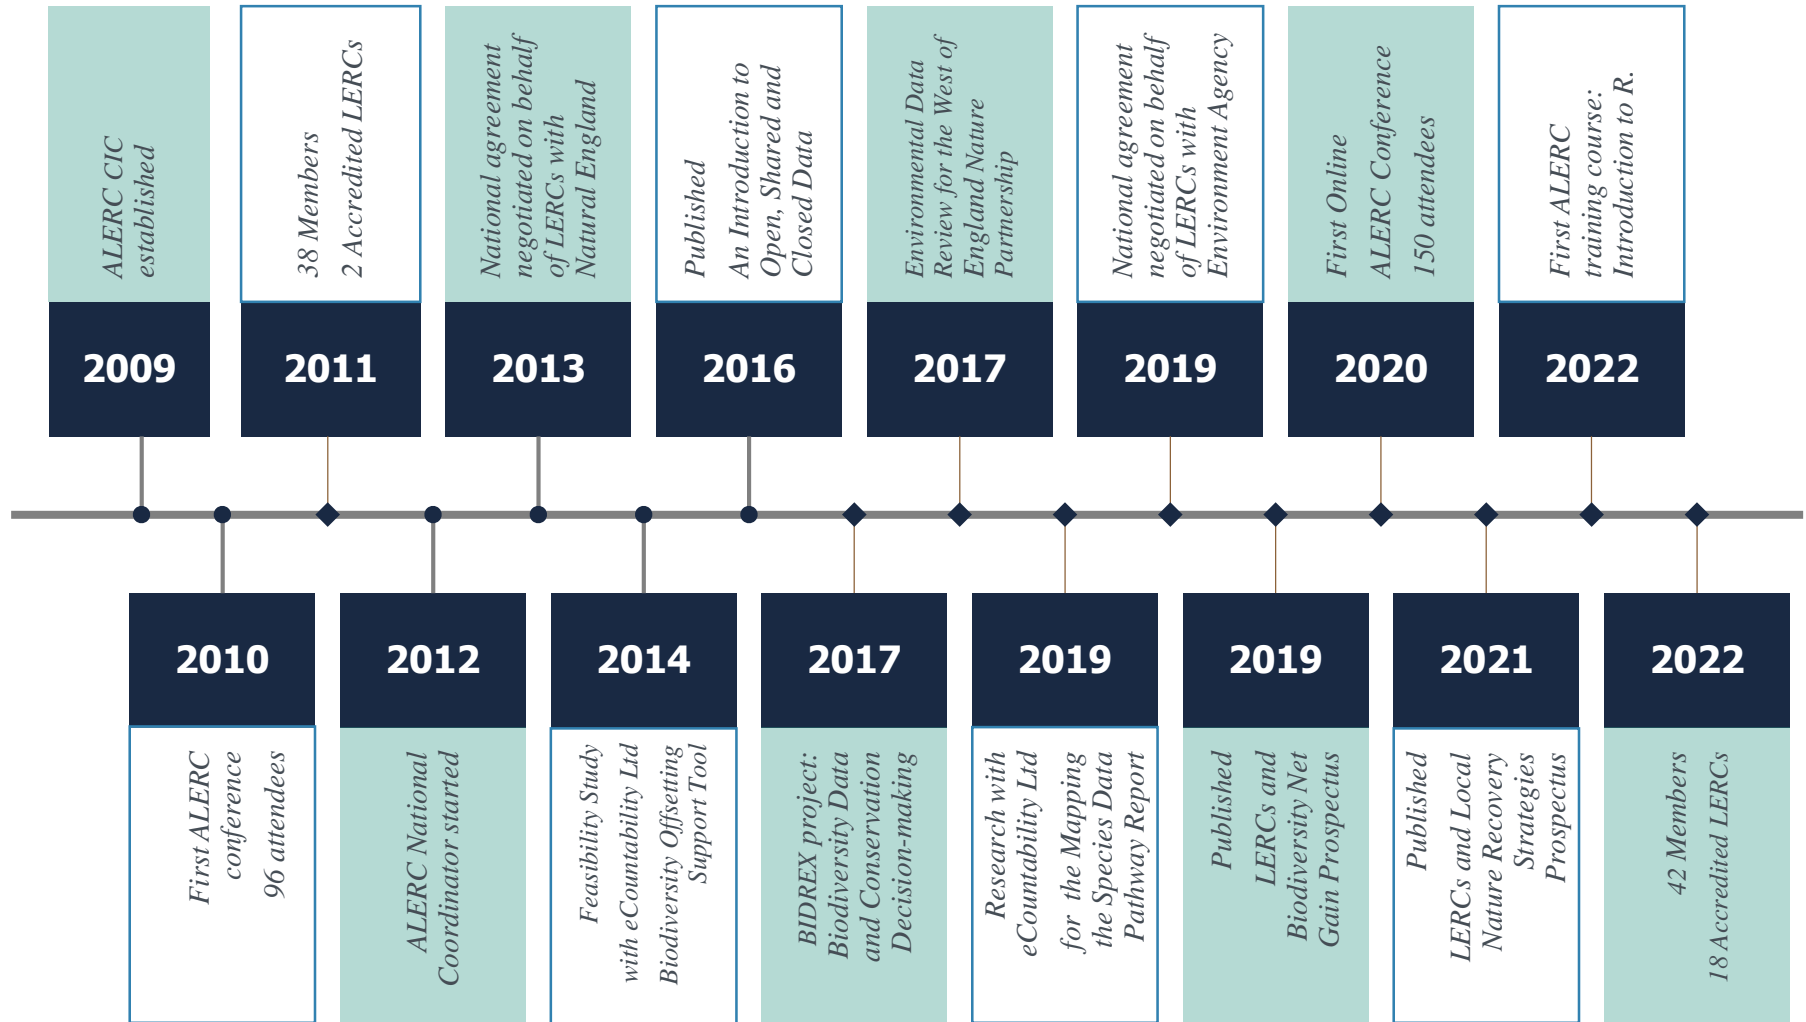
ALERC CIC established

2009

38 Members
2 Accredited LERCs

2011

National agreement negotiated on behalf of LERCs with Natural England

2013

Published
An Introduction to Open, Shared and Closed Data

2016

Environmental Data Review for the West of England Nature Partnership

2017

National agreement negotiated on behalf of LERCs with Environment Agency

2019

First Online
ALERC Conference
150 attendees

2020

First ALERC training course: Introduction to R.

2022

2010

First ALERC conference
96 attendees

2012

ALERC National Coordinator started

2014

Feasibility Study with eCountability Ltd
Biodiversity Offsetting Support Tool

2017

BIDREX project: Biodiversity Data and Conservation Decision-making

2019

Research with eCountability Ltd for the Mapping the Species Data Pathway Report

2019

Published
LERCs and Biodiversity Net Gain Prospectus

2021

Published
LERCs and Local Nature Recovery Strategies Prospectus

2022

42 Members
18 Accredited LERCs